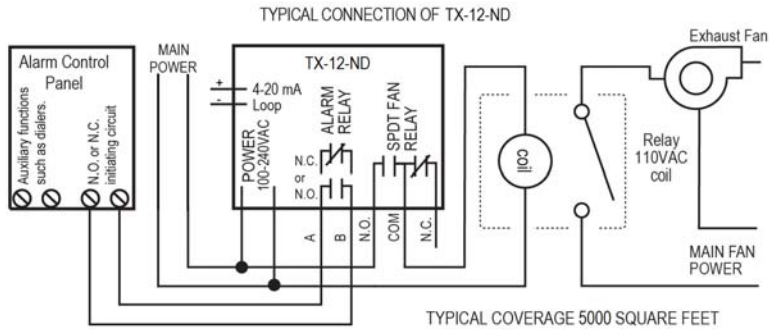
TYPICAL CONNECTION OF TX-12-ND

Alarm Control Panel

Auxiliary functions such as dialers.

N.O. or N.C. initiating circuit

MAIN POWER

TX-12-ND

+ 4-20 mA
- Loop

POWER 100-240VAC

ALARM RELAY

N.C. or N.O.

SPDT FAN RELAY

A B N.O. COM N.C.

coil

Relay 110VAC coil

Exhaust Fan

MAIN FAN POWER

TYPICAL COVERAGE 5000 SQUARE FEET